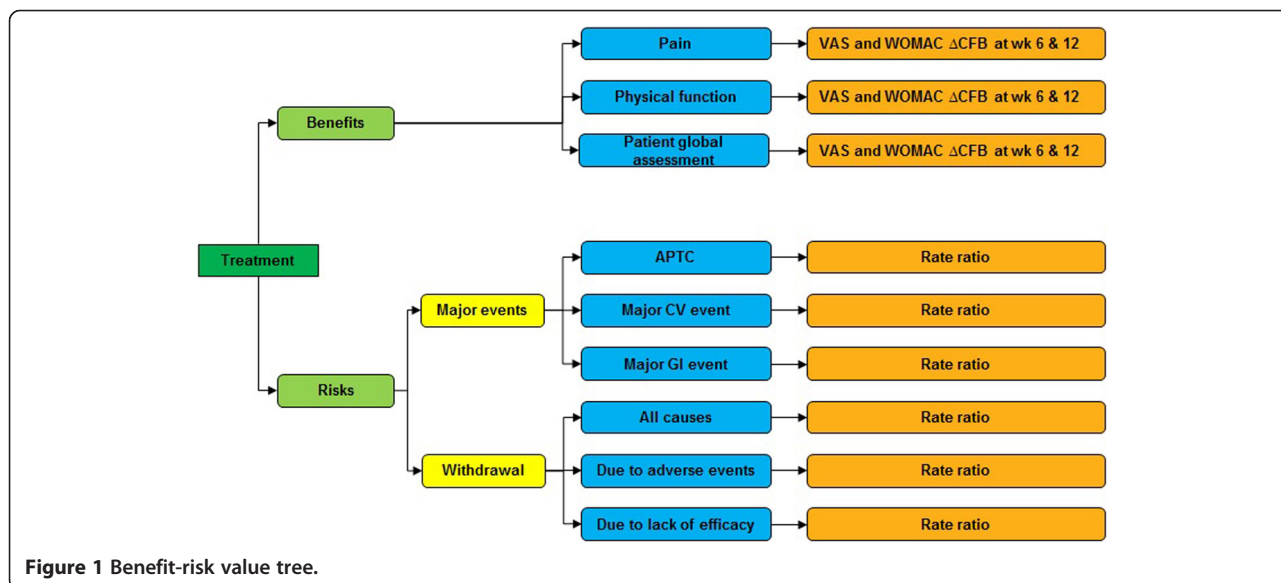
Treatment

Benefits

Pain
VAS and WOMAC $\Delta$CFB at wk 6 & 12

Physical function
VAS and WOMAC $\Delta$CFB at wk 6 & 12

Patient global assessment
VAS and WOMAC $\Delta$CFB at wk 6 & 12

Risks

Major events

APTC
Rate ratio

Major CV event
Rate ratio

Major GI event
Rate ratio

Withdrawal

All causes
Rate ratio

Due to adverse events
Rate ratio

Due to lack of efficacy
Rate ratio

Figure 1 Benefit-risk value tree.